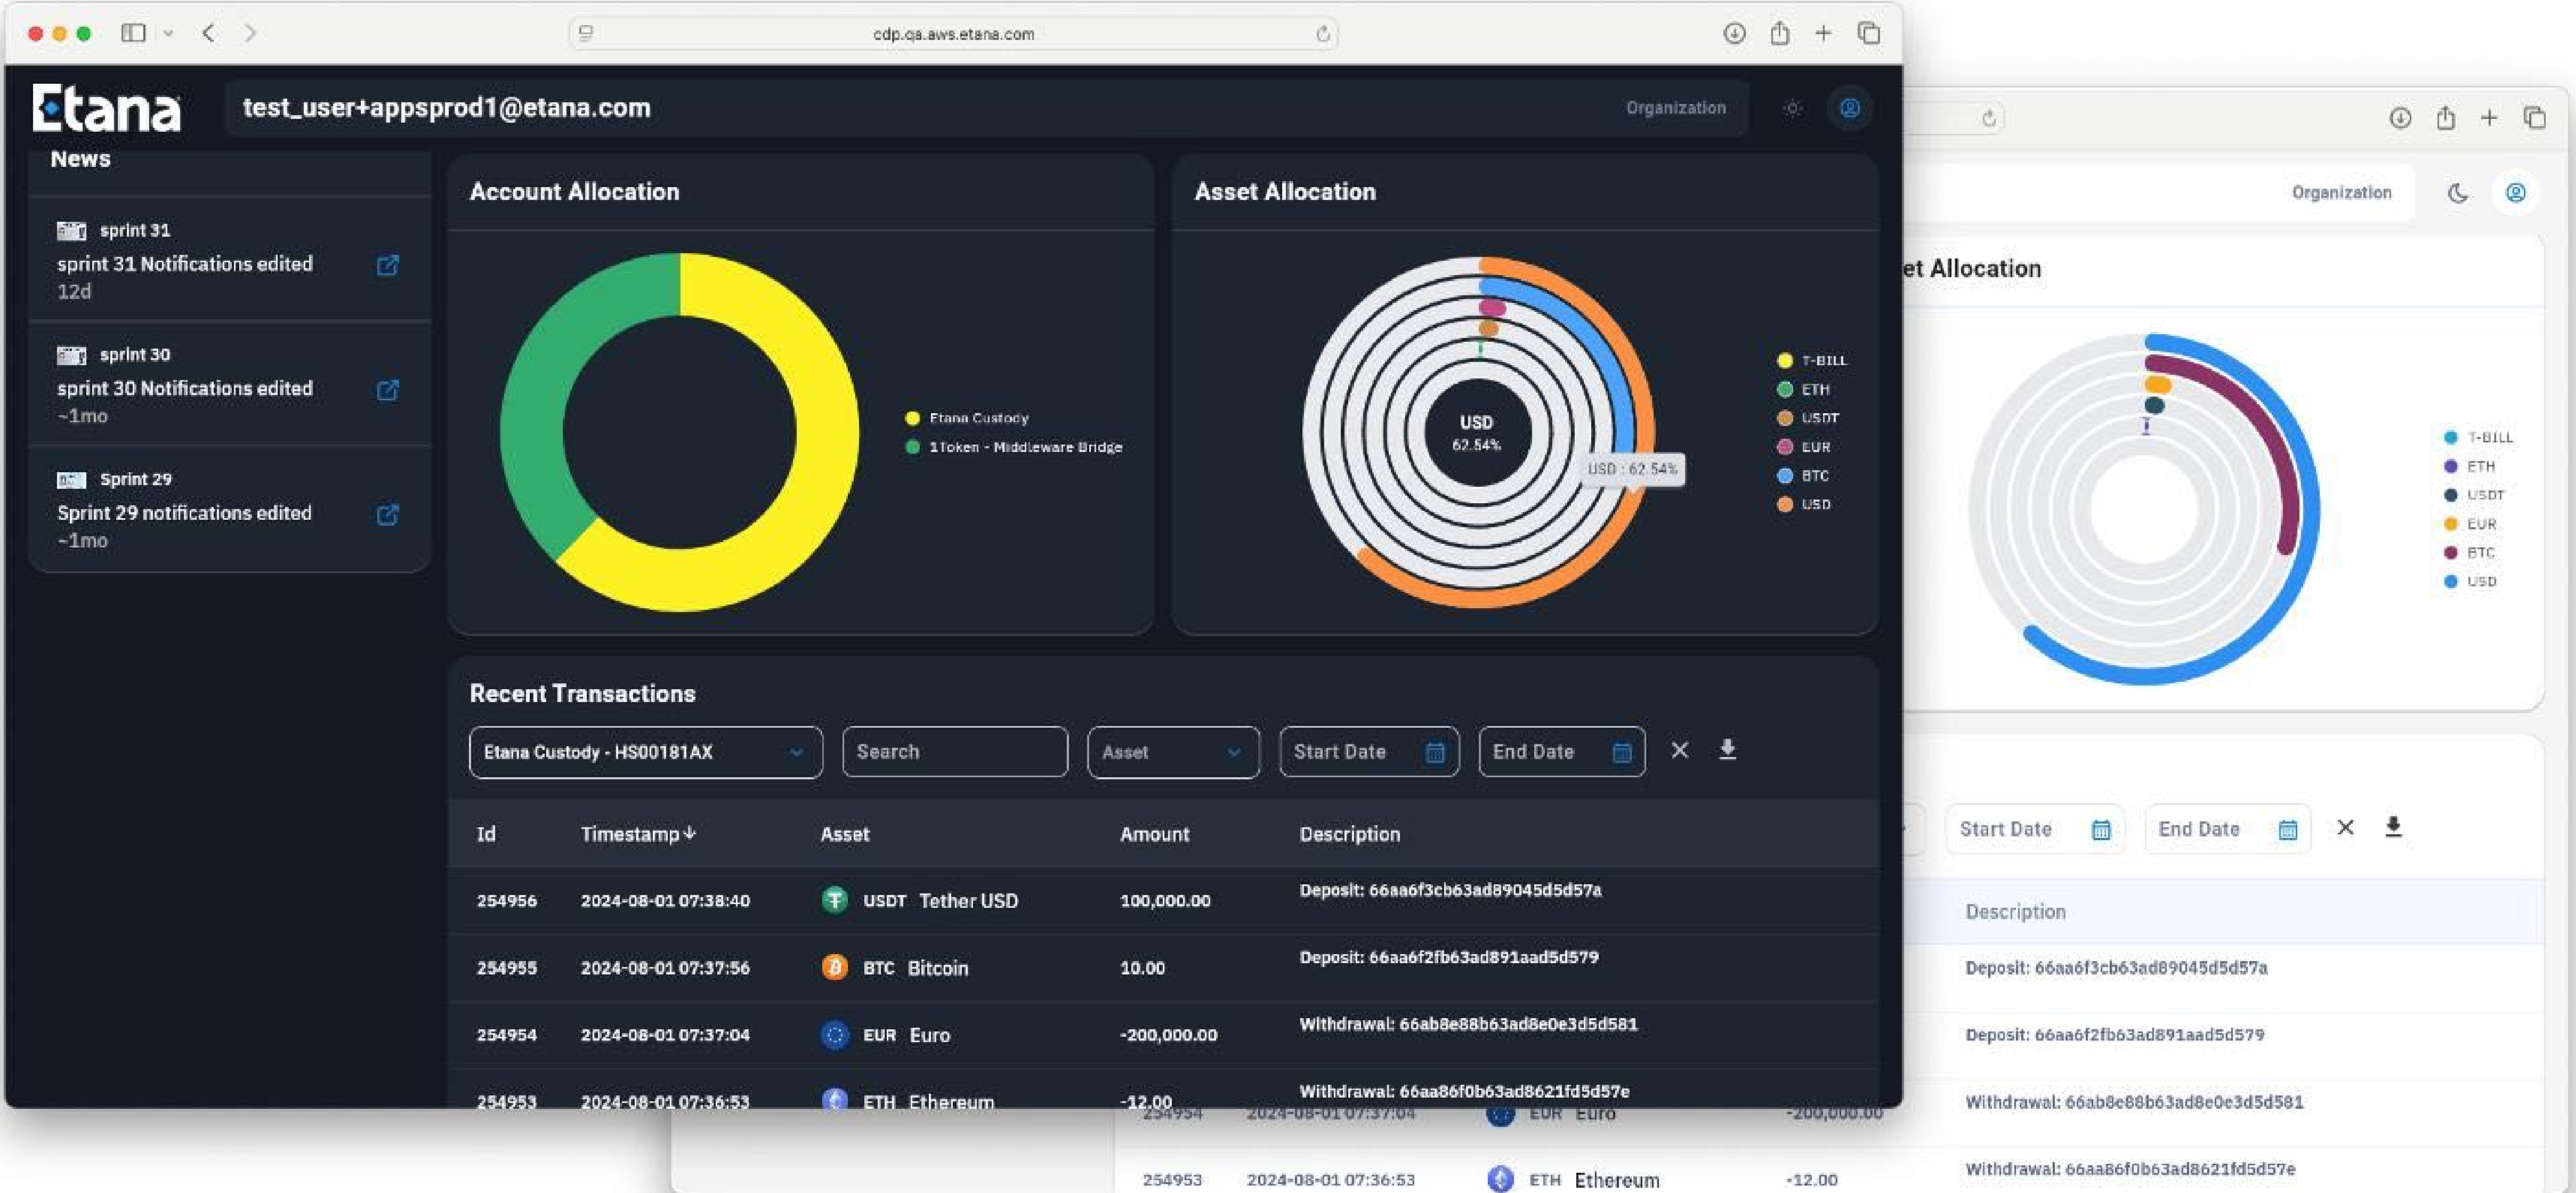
cdp.qa.aws.etana.com

Etana

test_user+appsprod1@etana.com

Organization

News

sprint 31
sprint 31 Notifications edited
12d

sprint 30
sprint 30 Notifications edited
~1mo

Sprint 29
Sprint 29 notifications edited
~1mo

Account Allocation

Etana Custody
1Token - Middleware Bridge

Asset Allocation

USD
62.54%

USD : 62.54%

T-BILL
ETH
USDT
EUR
BTC
USD

Recent Transactions

Etana Custody - HS00181AX

Search

Asset

Start Date

End Date

| Id | Timestamp | Asset | Amount | Description |
|---|---|---|---|---|
| 254956 | 2024-08-01 07:38:40 | USDT Tether USD | 100,000.00 | Deposit: 66aa6f3cb63ad89045d5d57a |
| 254955 | 2024-08-01 07:37:56 | BTC Bitcoin | 10.00 | Deposit: 66aa6f2fb63ad891aad5d579 |
| 254954 | 2024-08-01 07:37:04 | EUR Euro | -200,000.00 | Withdrawal: 66ab8e88b63ad8e0e3d5d581 |
| 254953 | 2024-08-01 07:36:53 | ETH Ethereum | -12.00 | Withdrawal: 66aa86f0b63ad8621fd5d57e |

Organization

et Allocation

T-BILL
ETH
USDT
EUR
BTC
USD

Start Date

End Date

Description

Deposit: 66aa6f3cb63ad89045d5d57a

Deposit: 66aa6f2fb63ad891aad5d579

Withdrawal: 66ab8e88b63ad8e0e3d5d581

Withdrawal: 66aa86f0b63ad8621fd5d57e

254954 2024-08-01 07:37:04 EUR Euro -200,000.00

254953 2024-08-01 07:36:53 ETH Ethereum -12.00